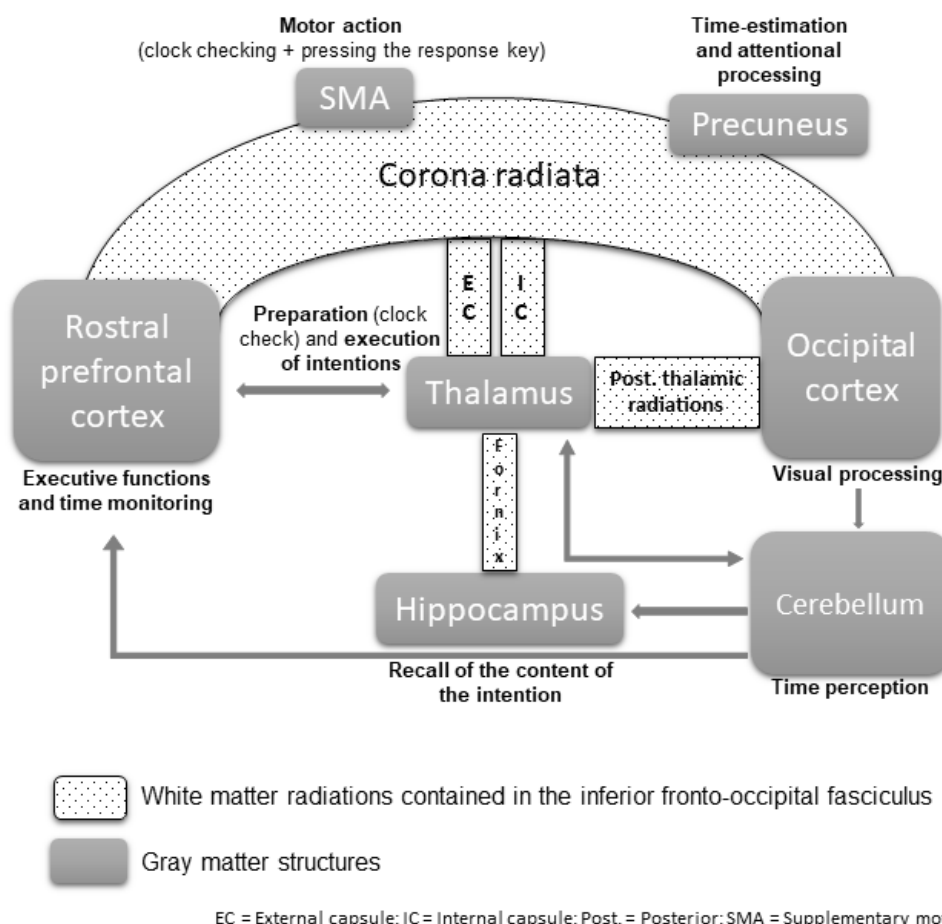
Motor action
(clock checking + pressing the response key)

SMA

Time-estimation and attentional processing

Precuneus

Corona radiata

EC

IC

Rostral prefrontal cortex

Preparation (clock check) and execution of intentions

Thalamus

Post. thalamic radiations

Occipital cortex

Executive functions and time monitoring

Fornix

Visual processing

Hippocampus

Cerebellum

Recall of the content of the intention

Time perception

White matter radiations contained in the inferior fronto-occipital fasciculus

Gray matter structures

EC = External capsule; IC = Internal capsule; Post. = Posterior; SMA = Supplementary mo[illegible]